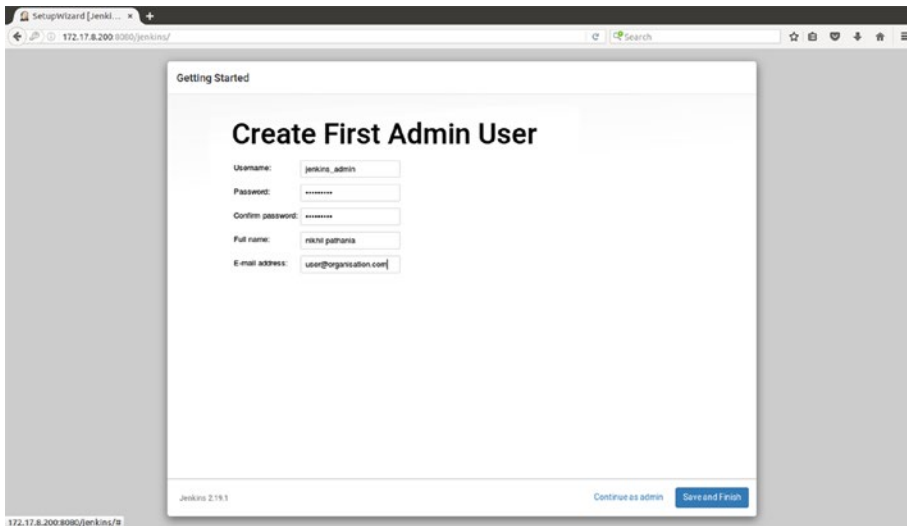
SetupWizard [Jenki... ×

172.17.8.200:8080/jenkins/

Search

Getting Started

Create First Admin User

Username: jenkins_admin

Password: ••••••••••

Confirm password: ••••••••••

Full name: nikhil pathania

E-mail address: user@organisation.com

Jenkins 2.19.1

Continue as admin

Save and Finish

172.17.8.200:8080/jenkins/#